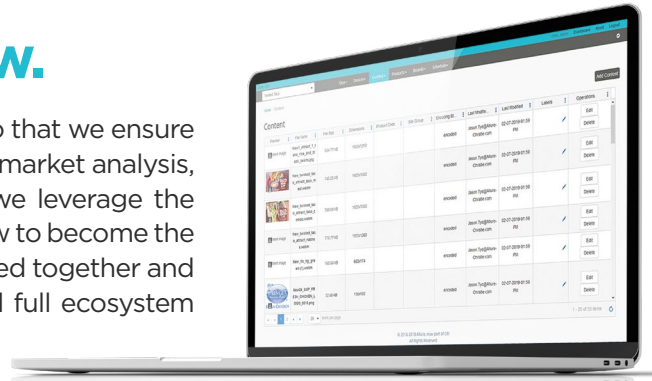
w.

o that we ensure market analysis, we leverage the w to become the ed together and d full ecosystem

Add Content

Content

Preview | File Name | File Size | Dimension | Product Code | Site Group | Encoding St | Last Modifi | Last Modified | Labels | Operations

encoded | Edit | Delete

encoded | Edit | Delete

encoded | Edit | Delete

encoded | Edit | Delete

encoded | Edit | Delete

encoded | Edit | Delete